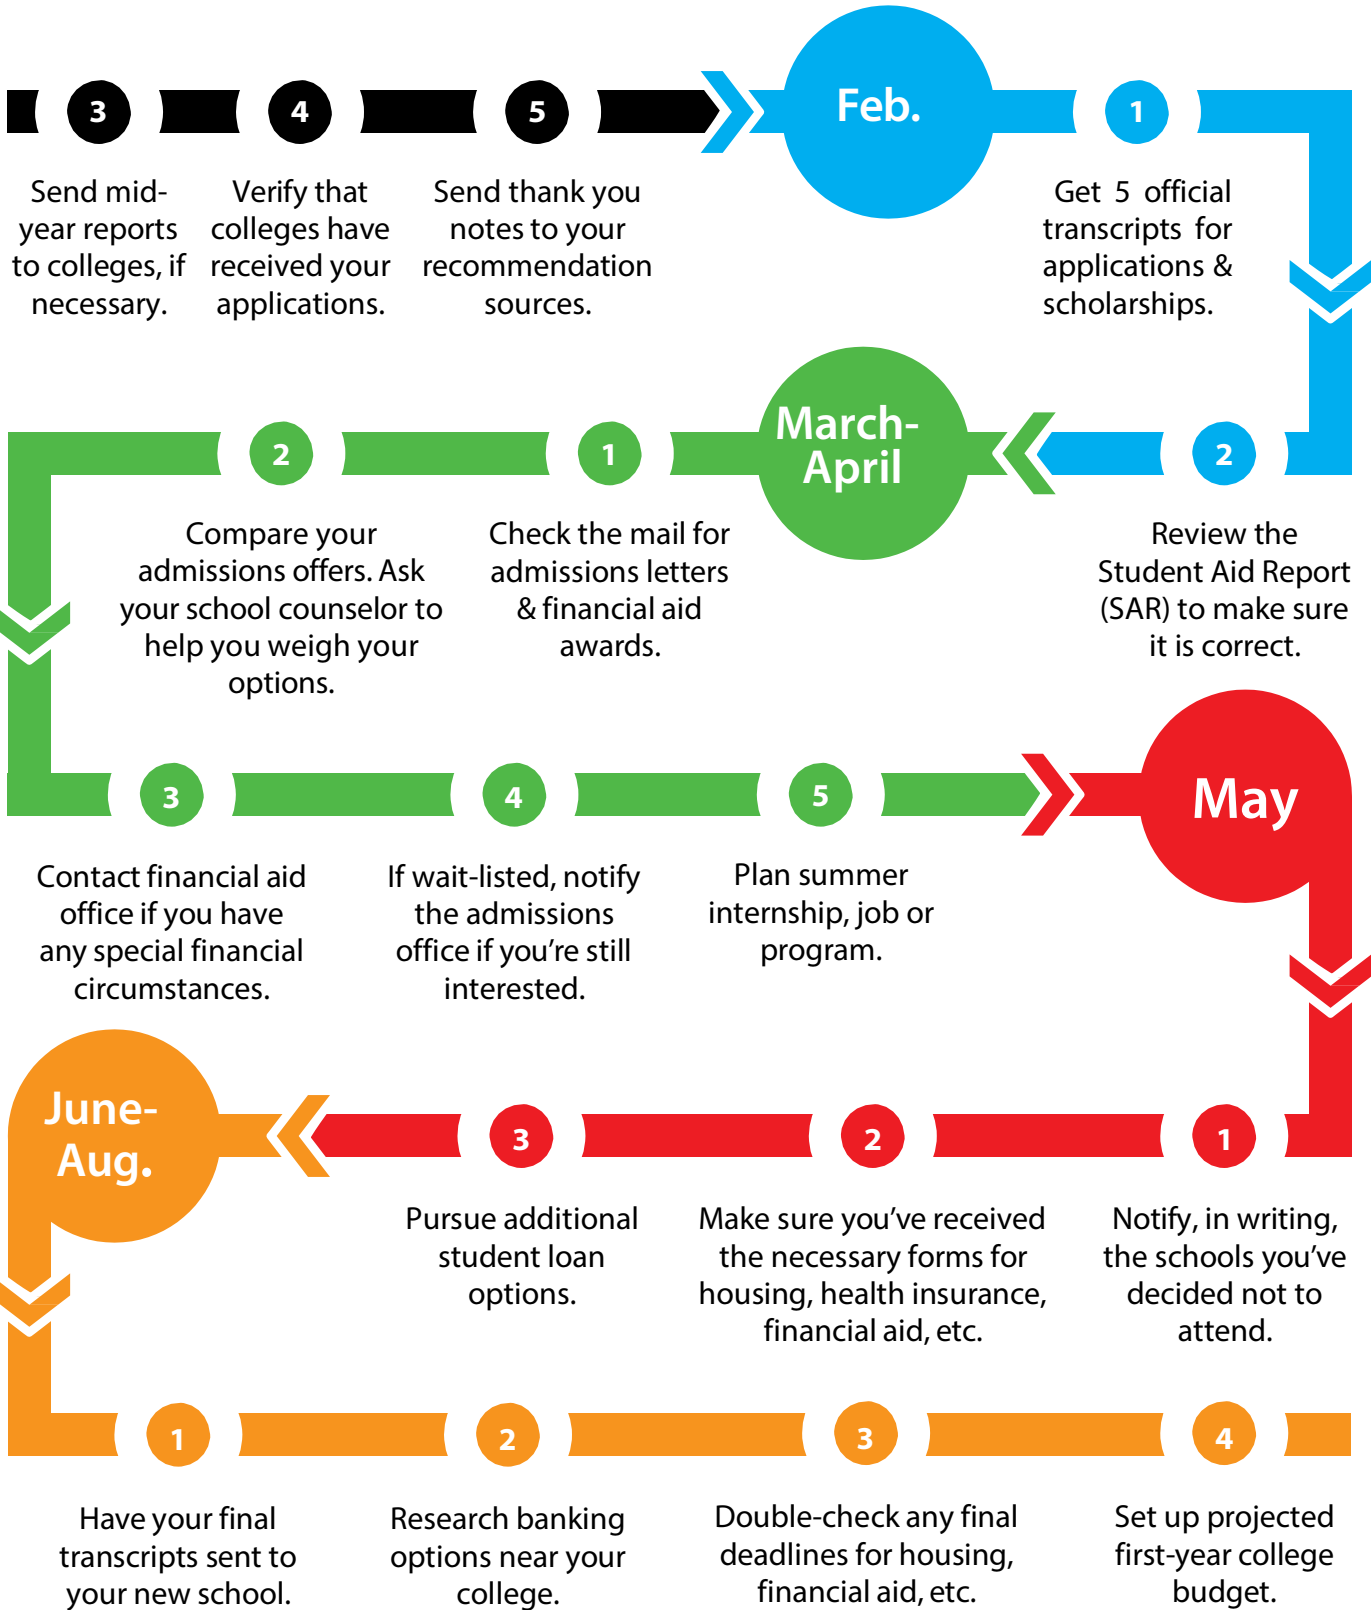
3

Send mid-year reports to colleges, if necessary.

4

Verify that colleges have received your applications.

5

Send thank you notes to your recommendation sources.

Feb.

1

Get 5 official transcripts for applications & scholarships.

March-April

2

Review the Student Aid Report (SAR) to make sure it is correct.

1

Check the mail for admissions letters & financial aid awards.

2

Compare your admissions offers. Ask your school counselor to help you weigh your options.

3

Contact financial aid office if you have any special financial circumstances.

4

If wait-listed, notify the admissions office if you're still interested.

5

Plan summer internship, job or program.

May

1

Notify, in writing, the schools you've decided not to attend.

2

Make sure you've received the necessary forms for housing, health insurance, financial aid, etc.

3

Pursue additional student loan options.

June-Aug.

1

Have your final transcripts sent to your new school.

2

Research banking options near your college.

3

Double-check any final deadlines for housing, financial aid, etc.

4

Set up projected first-year college budget.